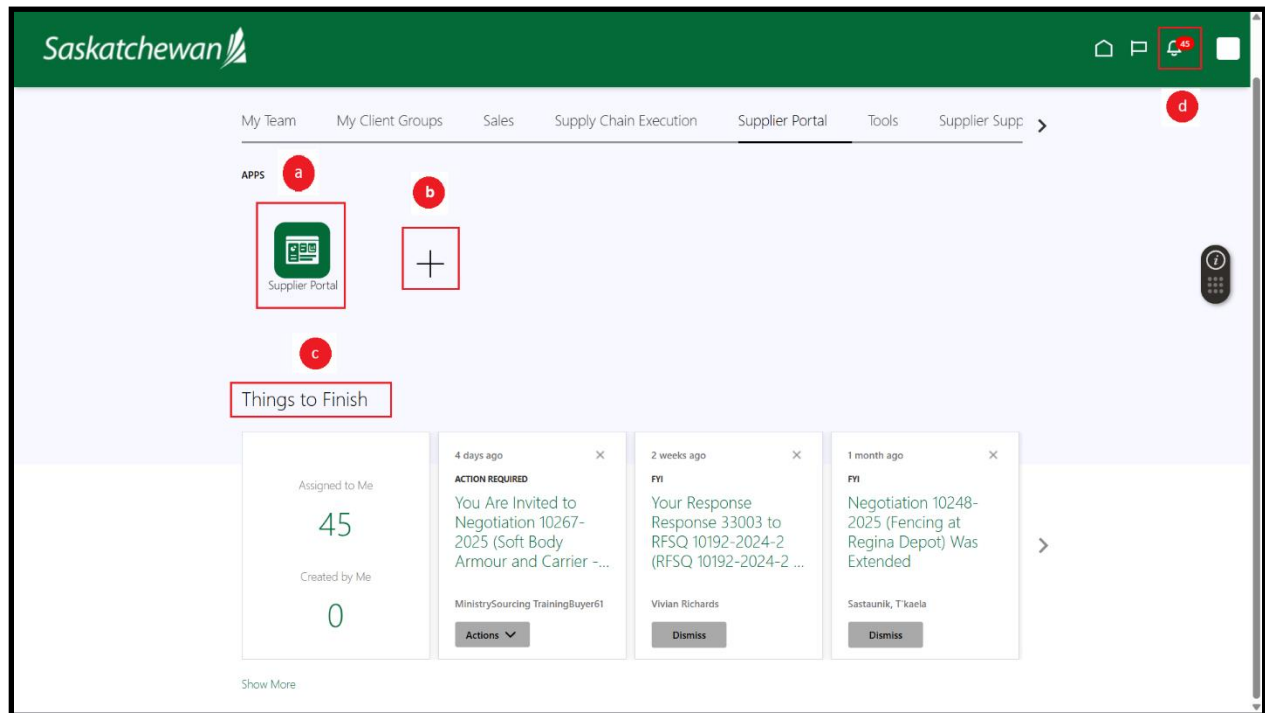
Saskatchewan

45

d

My Team My Client Groups Sales Supply Chain Execution Supplier Portal Tools Supplier Supp

APPS

a

b

Supplier Portal

+

c

Things to Finish

Assigned to Me

45

Created by Me

0

4 days ago

ACTION REQUIRED

You Are Invited to Negotiation 10267-2025 (Soft Body Armour and Carrier -...

MinistrySourcing TrainingBuyer61

Actions

2 weeks ago

FYI

Your Response Response 33003 to RFSQ 10192-2024-2 (RFSQ 10192-2024-2 ...

Vivian Richards

Dismiss

1 month ago

FYI

Negotiation 10248-2025 (Fencing at Regina Depot) Was Extended

Sastaunik, T'kaela

Dismiss

Show More